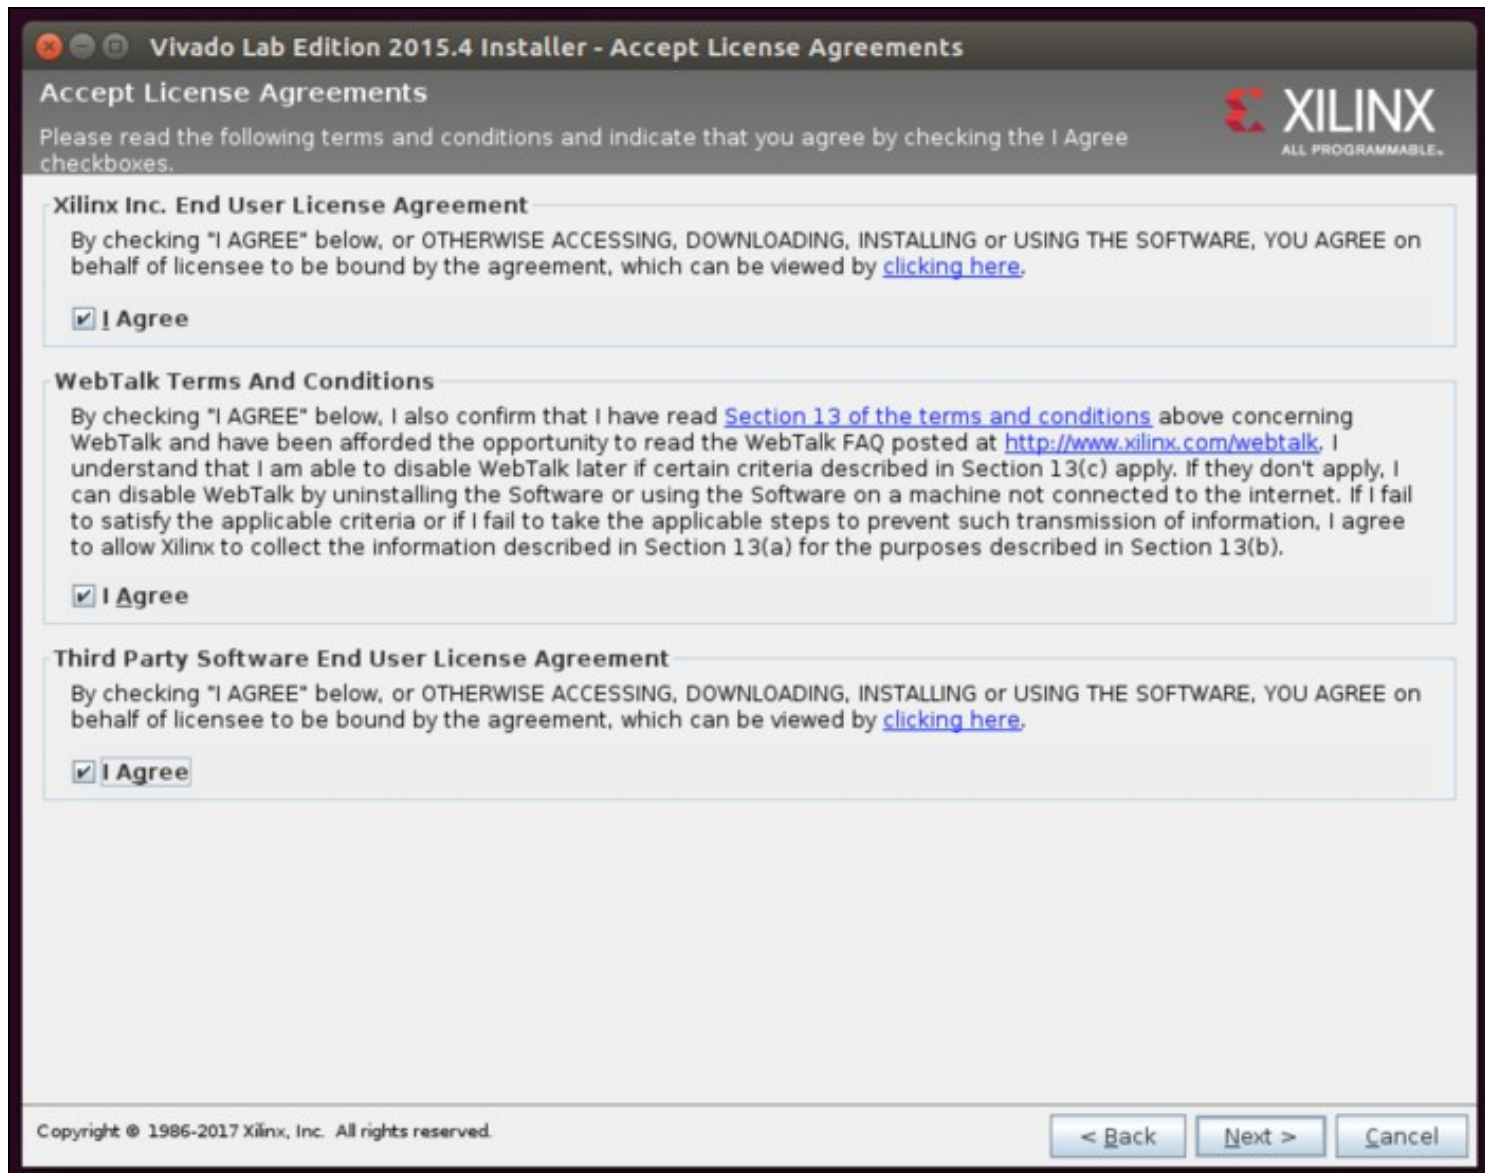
Vivado Lab Edition 2015.4 Installer - Accept License Agreements

Accept License Agreements

Please read the following terms and conditions and indicate that you agree by checking the I Agree checkboxes.

XILINX
ALL PROGRAMMABLE.

Xilinx Inc. End User License Agreement

By checking "I AGREE" below, or OTHERWISE ACCESSING, DOWNLOADING, INSTALLING or USING THE SOFTWARE, YOU AGREE on behalf of licensee to be bound by the agreement, which can be viewed by clicking here.

I Agree

WebTalk Terms And Conditions

By checking "I AGREE" below, I also confirm that I have read Section 13 of the terms and conditions above concerning WebTalk and have been afforded the opportunity to read the WebTalk FAQ posted at http://www.xilinx.com/webtalk. I understand that I am able to disable WebTalk later if certain criteria described in Section 13(c) apply. If they don't apply, I can disable WebTalk by uninstalling the Software or using the Software on a machine not connected to the internet. If I fail to satisfy the applicable criteria or if I fail to take the applicable steps to prevent such transmission of information, I agree to allow Xilinx to collect the information described in Section 13(a) for the purposes described in Section 13(b).

I Agree

Third Party Software End User License Agreement

By checking "I AGREE" below, or OTHERWISE ACCESSING, DOWNLOADING, INSTALLING or USING THE SOFTWARE, YOU AGREE on behalf of licensee to be bound by the agreement, which can be viewed by clicking here.

I Agree

Copyright © 1986-2017 Xilinx, Inc. All rights reserved.

< Back Next > Cancel